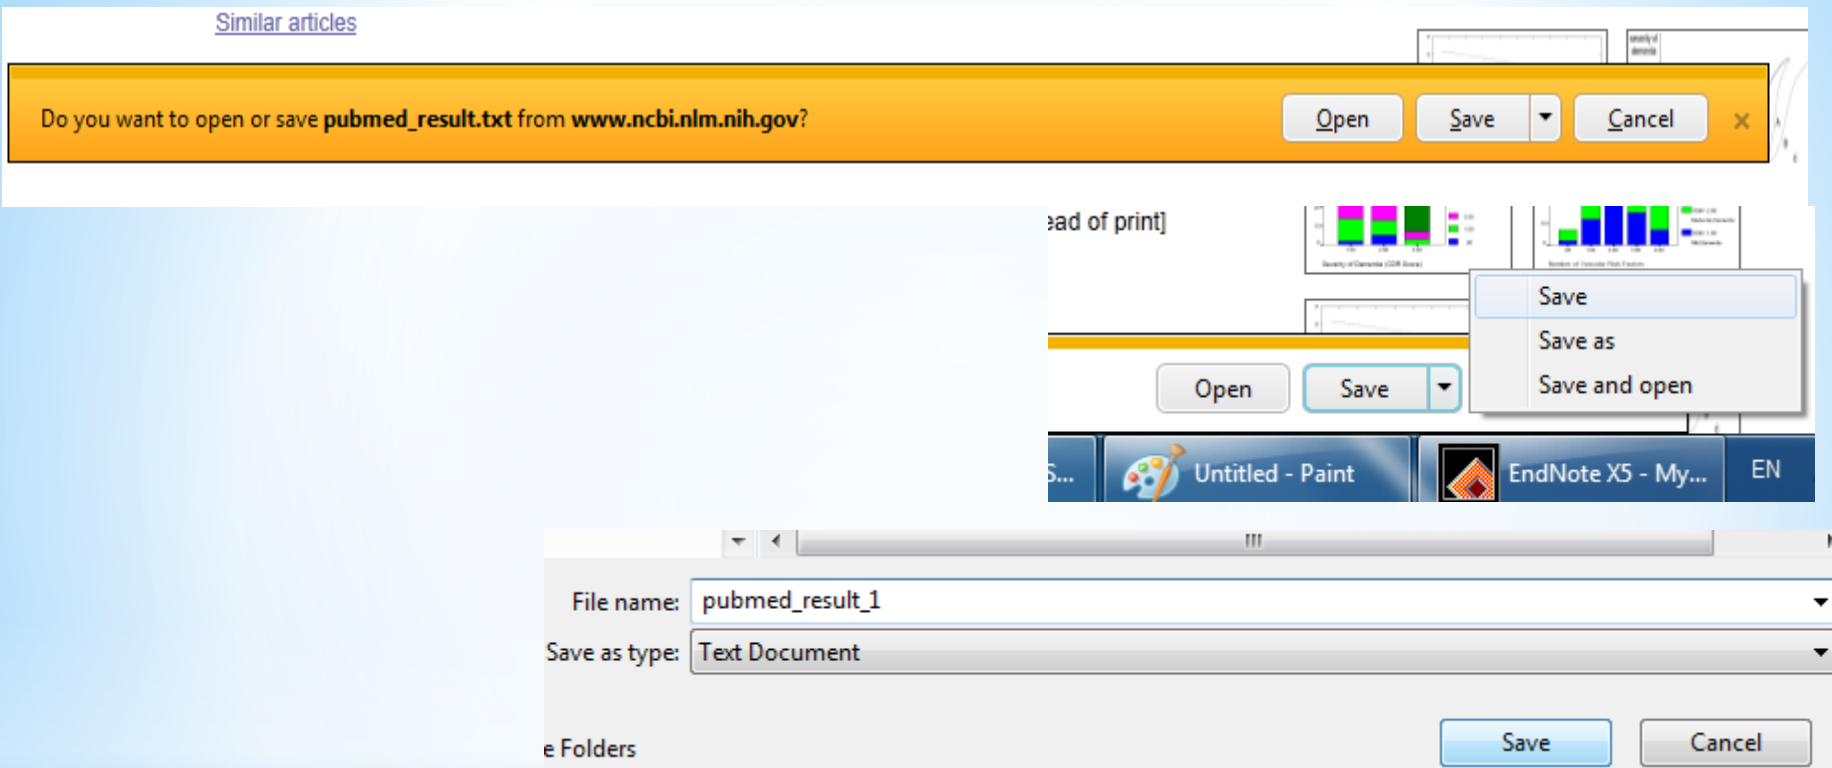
Similar articles

Do you want to open or save **pubmed_result.txt** from **www.ncbi.nlm.nih.gov**?

Open Save Cancel ×

ead of print]

Save
Save as
Save and open

Open Save

S... Untitled - Paint EndNote X5 - My... EN

File name: pubmed_result_1

Save as type: Text Document

e Folders

Save Cancel